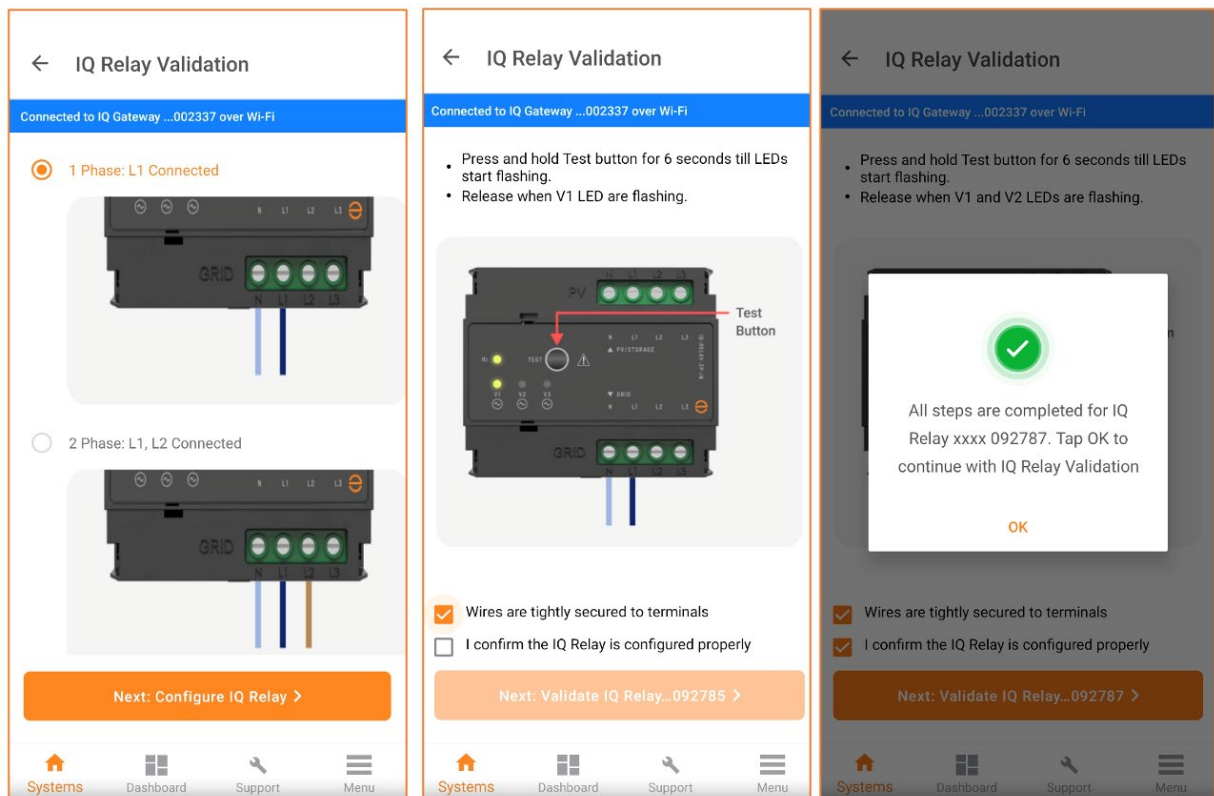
IQ Relay Validation

Connected to IQ Gateway ...002337 over Wi-Fi

1 Phase: L1 Connected

N L1 L2 L3

GRID

N L1 L2 L3

2 Phase: L1, L2 Connected

N L1 L2 L3

GRID

N L1 L2 L3

Next: Configure IQ Relay >

Systems Dashboard Support Menu

IQ Relay Validation

Connected to IQ Gateway ...002337 over Wi-Fi

• Press and hold Test button for 6 seconds till LEDs start flashing.
• Release when V1 LED are flashing.

PV

Test Button

TEST

PV/STORAGE

V1 V2 V3

GRID

N L1 L2 L3

GRID

Wires are tightly secured to terminals

I confirm the IQ Relay is configured properly

Next: Validate IQ Relay...092785 >

Systems Dashboard Support Menu

IQ Relay Validation

Connected to IQ Gateway ...002337 over Wi-Fi

• Press and hold Test button for 6 seconds till LEDs start flashing.
• Release when V1 and V2 LEDs are flashing.

All steps are completed for IQ Relay xxxx 092787. Tap OK to continue with IQ Relay Validation

OK

Wires are tightly secured to terminals

I confirm the IQ Relay is configured properly

Next: Validate IQ Relay...092787 >

Systems Dashboard Support Menu